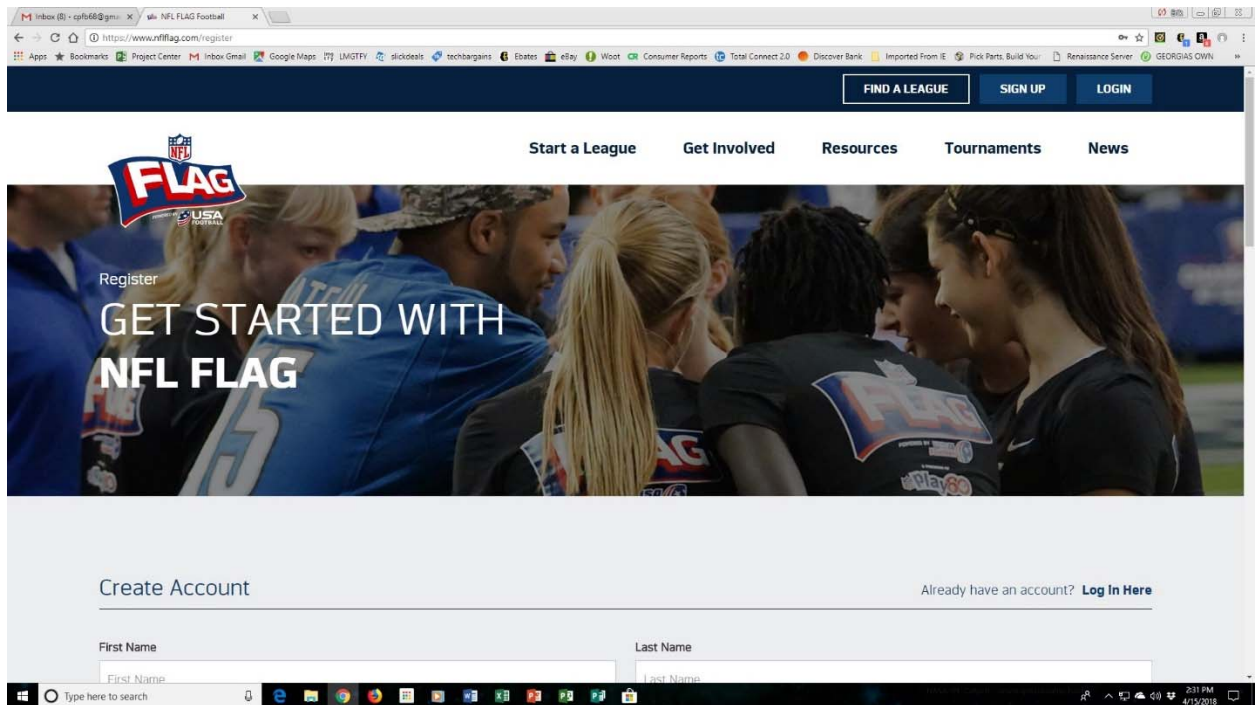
M Inbox (8) - cpfb68@gma × NFL FLAG Football ×

https://www.nflflag.com/register

Apps Bookmarks Project Center Inbox Gmail Google Maps LMGTFY slickdeals techbargains Ebates eBay Woot Consumer Reports Total Connect 2.0 Discover Bank Imported From IE Pick Parts, Build Your Renaissance Server GEORGIAS OWN

FIND A LEAGUE SIGN UP LOGIN

NFL FLAG POWERED BY USA FOOTBALL

Start a League Get Involved Resources Tournaments News

Register

GET STARTED WITH

NFL FLAG

Create Account

Already have an account? Log In Here

First Name

First Name

Last Name

Last Name

Type here to search

2:31 PM 4/15/2018